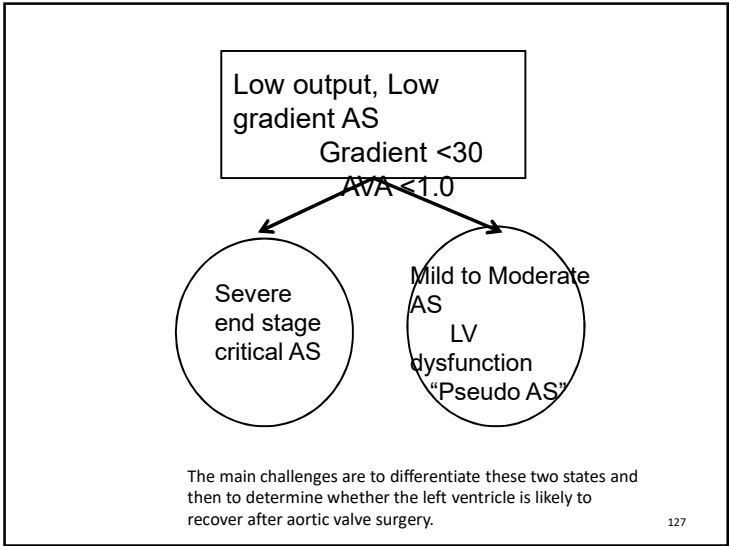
Low output, Low gradient AS
Gradient <30
AVA <1.0

Severe end stage critical AS

Mild to Moderate AS
LV dysfunction
"Pseudo AS"

The main challenges are to differentiate these two states and then to determine whether the left ventricle is likely to recover after aortic valve surgery.

127